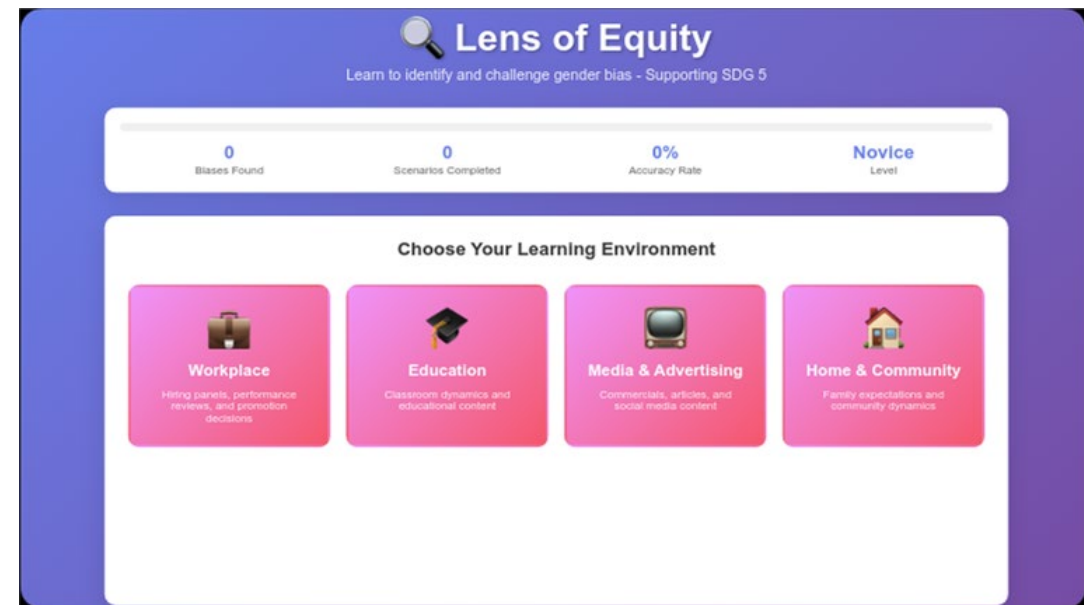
🔍 Lens of Equity

Learn to identify and challenge gender bias - Supporting SDG 5

0
Blases Found

0
Scenarios Completed

0%
Accuracy Rate

Novice
Level

Choose Your Learning Environment

Workplace
Hiring panels, performance reviews, and promotion decisions

Education
Classroom dynamics and educational content

Media & Advertising
Commercials, articles, and social media content

Home & Community
Family expectations and community dynamics